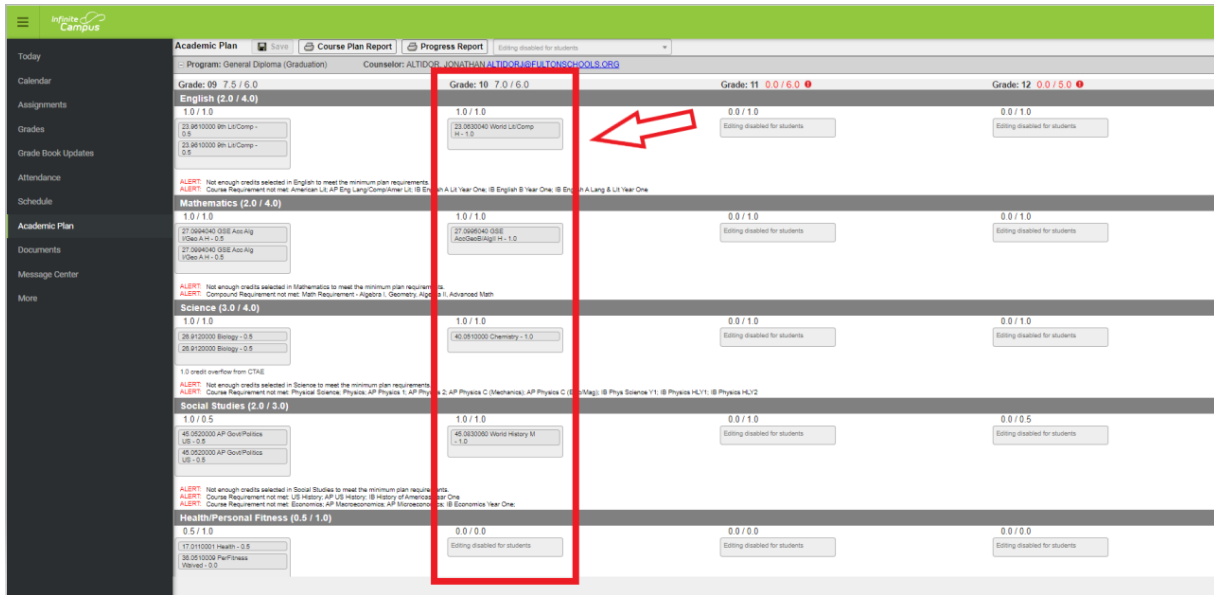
Infinite Campus

Today
Calendar
Assignments
Grades
Grade Book Updates
Attendance
Schedule
Academic Plan
Documents
Message Center
More

Academic Plan Save Course Plan Report Progress Report Editing disabled for students

- Program: General Diploma (Graduation) Counselor: ALTIDOR, JONATHAN ALTIDORJ@FULTONSCHOOLS.ORG

Grade: 09 7.5 / 6.0 Grade: 10 7.0 / 6.0 Grade: 11 0.0 / 6.0 Grade: 12 0.0 / 5.0

English (2.0 / 4.0)
1.0 / 1.0
23.9610000 9th Lit/Comp - 0.5
23.9610000 9th Lit/Comp - 0.5
1.0 / 1.0
23.0630040 World Lit/Comp H - 1.0
0.0 / 1.0
Editing disabled for students
0.0 / 1.0
Editing disabled for students

ALERT: Not enough credits selected in English to meet the minimum plan requirements.
ALERT: Course Requirement not met: American Lit; AP Eng Lang/Comp/Amer Lit; IB English A Lit Year One; IB English B Year One; IB English A Lang & Lit Year One

Mathematics (2.0 / 4.0)
1.0 / 1.0
27.0994040 GSE Acc Alg I/Geo A H - 0.5
27.0994040 GSE Acc Alg I/Geo A H - 0.5
1.0 / 1.0
27.0996040 GSE AccGeoB/AlgII H - 1.0
0.0 / 1.0
Editing disabled for students
0.0 / 1.0
Editing disabled for students

ALERT: Not enough credits selected in Mathematics to meet the minimum plan requirements.
ALERT: Compound Requirement not met: Math Requirement - Algebra I, Geometry, Algebra II, Advanced Math

Science (3.0 / 4.0)
1.0 / 1.0
26.0120000 Biology - 0.5
26.0120000 Biology - 0.5
1.0 / 1.0
40.0510000 Chemistry - 1.0
0.0 / 1.0
Editing disabled for students
0.0 / 1.0
Editing disabled for students

1.0 credit overflow from CTAE

ALERT: Not enough credits selected in Science to meet the minimum plan requirements.
ALERT: Course Requirement not met: Physical Science; Physics; AP Physics 1; AP Physics 2; AP Physics C (Mechanics); AP Physics C (Elec/Mag); IB Phys Science Y1; IB Physics HLY1; IB Physics HLY2

Social Studies (2.0 / 3.0)
1.0 / 0.5
45.0520000 AP Govt/Politics US - 0.5
45.0520000 AP Govt/Politics US - 0.5
1.0 / 1.0
45.0830060 World History M - 1.0
0.0 / 1.0
Editing disabled for students
0.0 / 0.5
Editing disabled for students

ALERT: Not enough credits selected in Social Studies to meet the minimum plan requirements.
ALERT: Course Requirement not met: US History; AP US History; IB History of Americas Year One
ALERT: Course Requirement not met: Economics; AP Macroeconomics; AP Microeconomics; IB Economics Year One;

Health/Personal Fitness (0.5 / 1.0)
0.5 / 1.0
17.0110001 Health - 0.5
36.0510009 PerFitness Waived - 0.0
0.0 / 0.0
Editing disabled for students
0.0 / 0.0
Editing disabled for students
0.0 / 0.0
Editing disabled for students